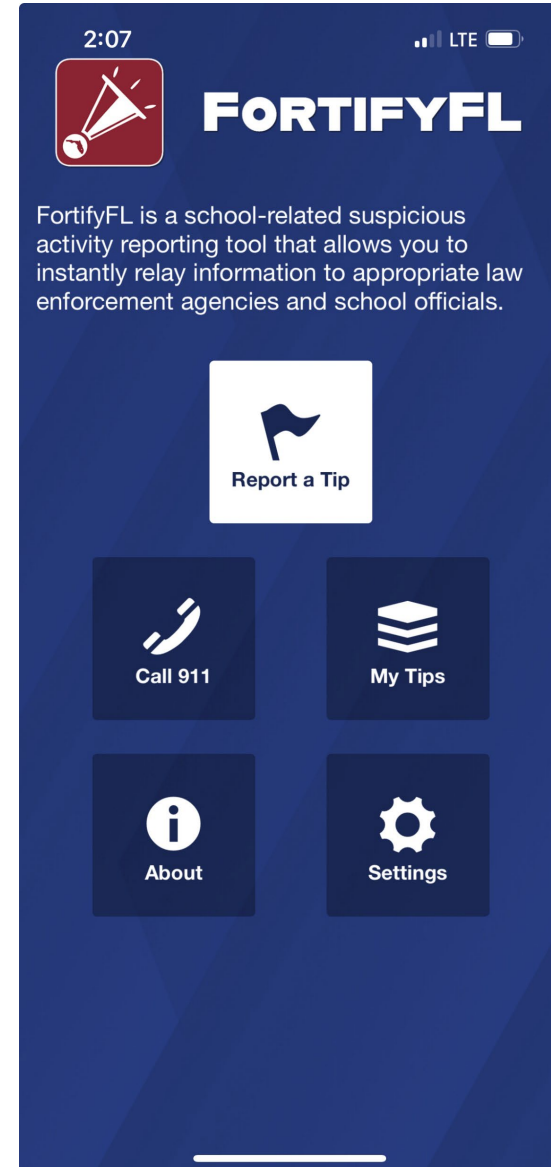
2:07
LTE

FORTIFYFL

FortifyFL is a school-related suspicious activity reporting tool that allows you to instantly relay information to appropriate law enforcement agencies and school officials.

Report a Tip

Call 911

My Tips

About

Settings